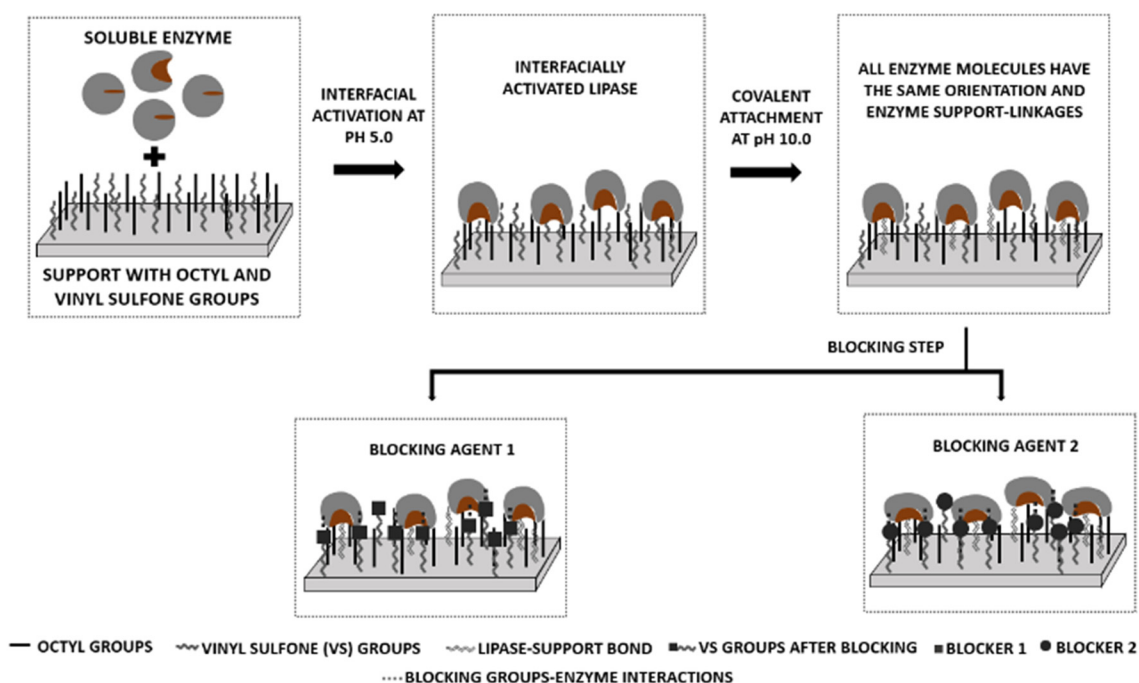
SOLUBLE ENZYME

SUPPORT WITH OCTYL AND VINYL SULFONE GROUPS

INTERFACIAL ACTIVATION AT PH 5.0

INTERFACIALLY ACTIVATED LIPASE

COVALENT ATTACHMENT AT pH 10.0

ALL ENZYME MOLECULES HAVE THE SAME ORIENTATION AND ENZYME SUPPORT-LINKAGES

BLOCKING STEP

BLOCKING AGENT 1

BLOCKING AGENT 2

OCTYL GROUPS VINYL SULFONE (VS) GROUPS LIPASE-SUPPORT BOND VS GROUPS AFTER BLOCKING BLOCKER 1 BLOCKER 2

BLOCKING GROUPS-ENZYME INTERACTIONS